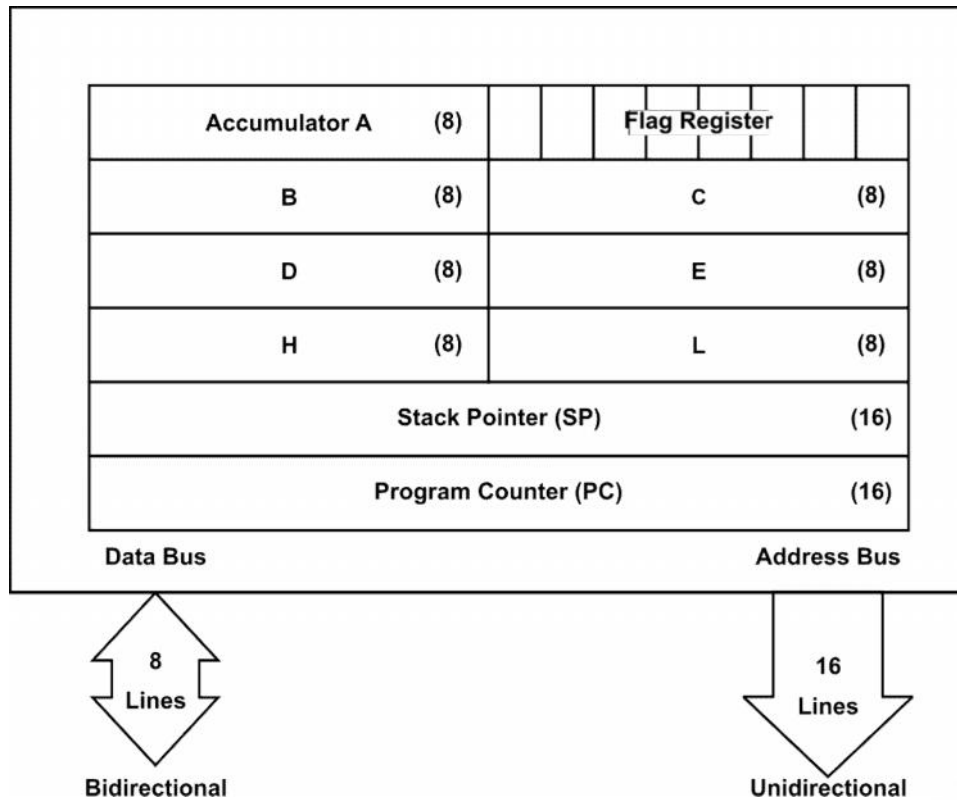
| Accumulator A (8) | Flag Register |
|---|---|
| B (8) | C (8) |
| D (8) | E (8) |
| H (8) | L (8) |
| Stack Pointer (SP) (16) | |
| Program Counter (PC) (16) | |

Data Bus

Address Bus

8 Lines

Bidirectional

16 Lines

Unidirectional